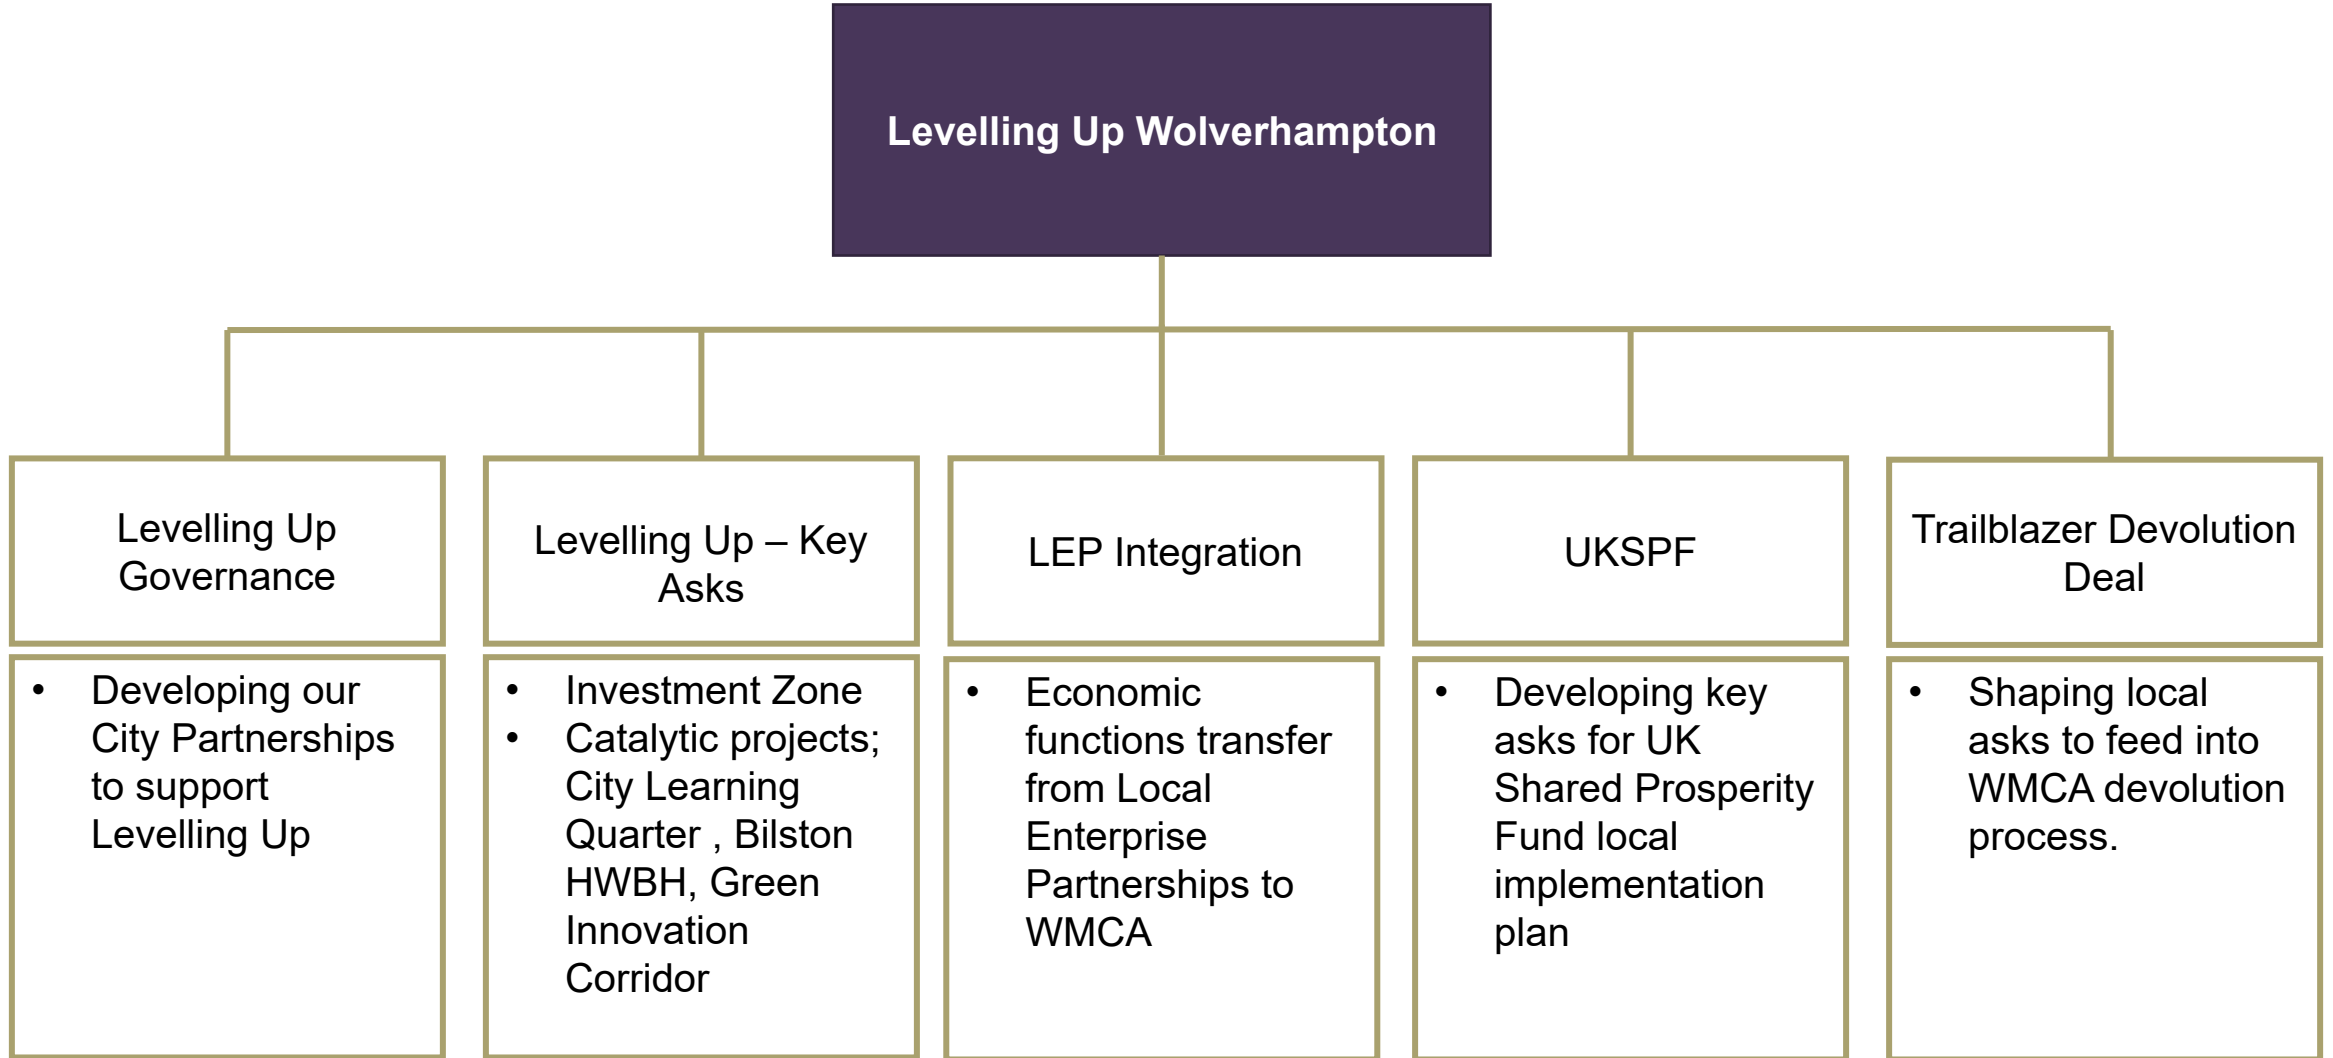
Levelling Up Wolverhampton

Levelling Up Governance

- Developing our City Partnerships to support Levelling Up

Levelling Up – Key Asks

- Investment Zone
- Catalytic projects; City Learning Quarter , Bilston HWBH, Green Innovation Corridor

LEP Integration

- Economic functions transfer from Local Enterprise Partnerships to WMCA

UKSPF

- Developing key asks for UK Shared Prosperity Fund local implementation plan

Trailblazer Devolution Deal

- Shaping local asks to feed into WMCA devolution process.